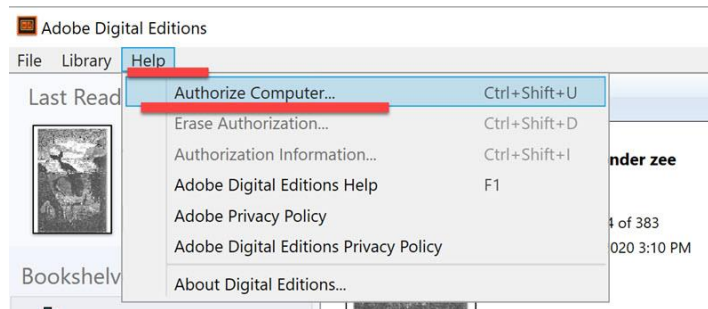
Adobe Digital Editions

File Library Help

Last Read

Authorize Computer... Ctrl+Shift+U

Erase Authorization... Ctrl+Shift+D

Authorization Information... Ctrl+Shift+I

Adobe Digital Editions Help F1

Adobe Privacy Policy

Adobe Digital Editions Privacy Policy

About Digital Editions...

nder zee

4 of 383

020 3:10 PM

Bookshelv